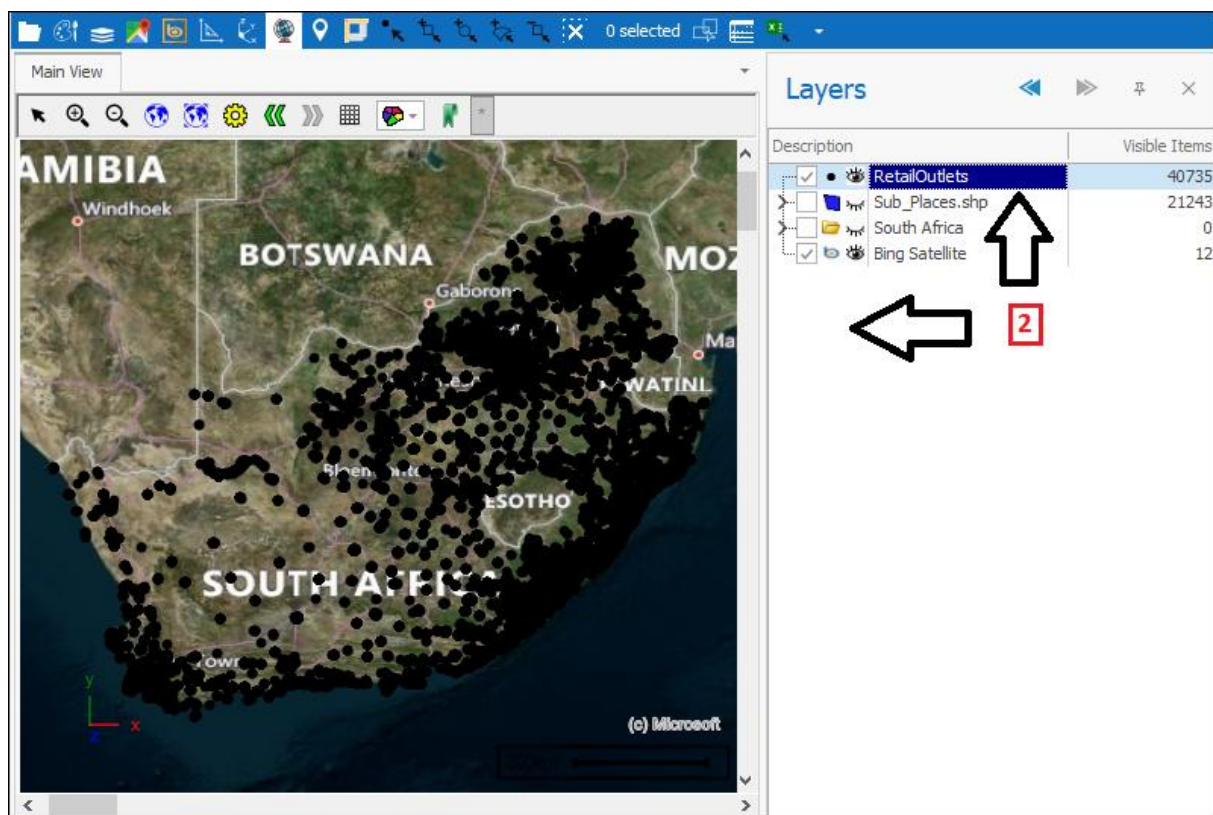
0 selected

Main View

AMIBIA
Windhoek
BOTSWANA
Gaborone
MOZ
Ma
WATINI
Bloemfontein
ESOTHO
SOUTH AFRICA
Town
y
x
z
(c) Microsoft

Layers

| Description | Visible Items |
|---|---|
| RetailOutlets | 40735 |
| Sub_Places.shp | 21243 |
| South Africa | 0 |
| Bing Satellite | 12 |

2